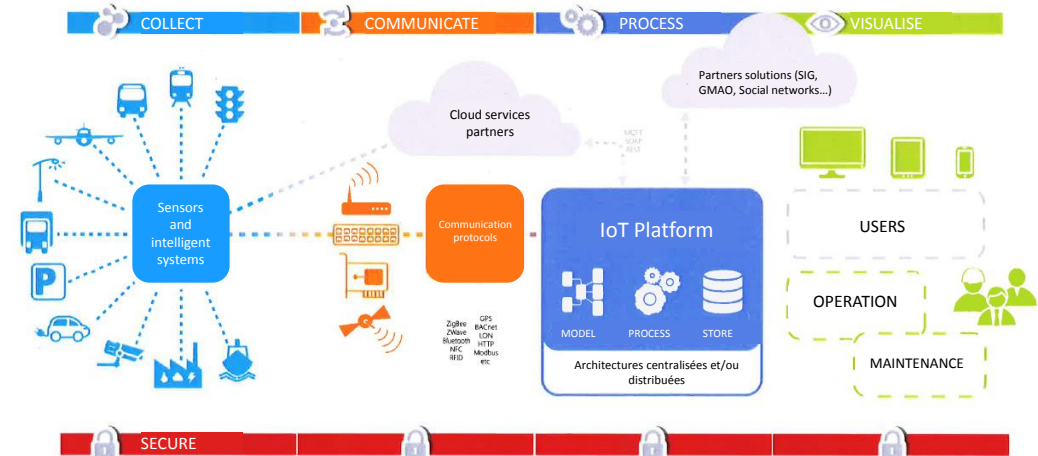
COLLECT
COMMUNICATE
PROCESS
VISUALISE

Partners solutions (SIG, GMAO, Social networks...)

Cloud services partners

MQTT
SOAP
REST

Sensors and intelligent systems

Communication protocols

IoT Platform

MODEL
PROCESS
STORE

Architectures centralisées et/ou distribuées

ZigBee
ZWave
Bluetooth
NFC
RFID

GPS
BACnet
LON
HTTP
Modbus
etc

USERS

OPERATION

MAINTENANCE

SECURE